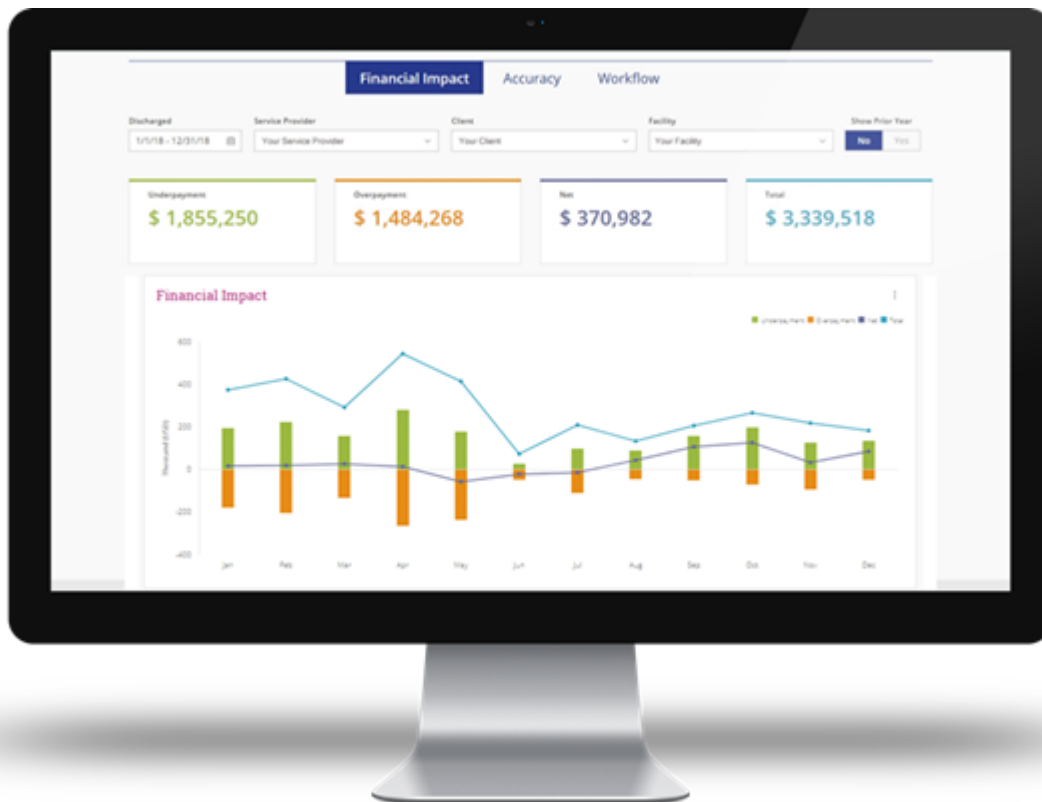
Financial Impact Accuracy Workflow

Discharged
1/1/18 - 12/31/18

Service Provider
Your Service Provider

Client
Your Client

Facility
Your Facility

Show Prior Year
No Yes

Underpayment
$ 1,855,250

Overpayment
$ 1,484,268

Net
$ 370,982

Total
$ 3,339,518

Financial Impact

Underpayment Overpayment Net Total

600
400
200
0
-200
-400

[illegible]

Jan Feb Mar Apr May Jun Jul Aug Sep Oct Nov Dec